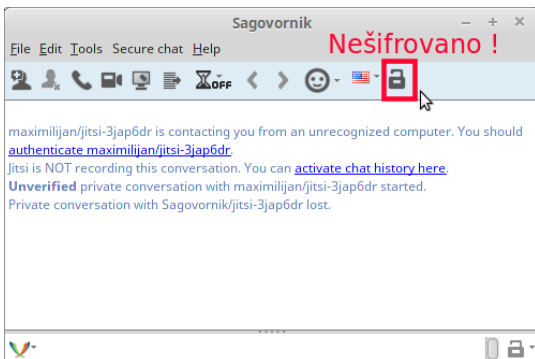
Sagovornik

File Edit Tools Secure chat Help

Nešifrovano !

OFF

maximilijan/jitsi-3jap6dr is contacting you from an unrecognized computer. You should authenticate maximilijan/jitsi-3jap6dr.
Jitsi is NOT recording this conversation. You can activate chat history here.
Unverified private conversation with maximilijan/jitsi-3jap6dr started.
Private conversation with Sagovornik/jitsi-3jap6dr lost.